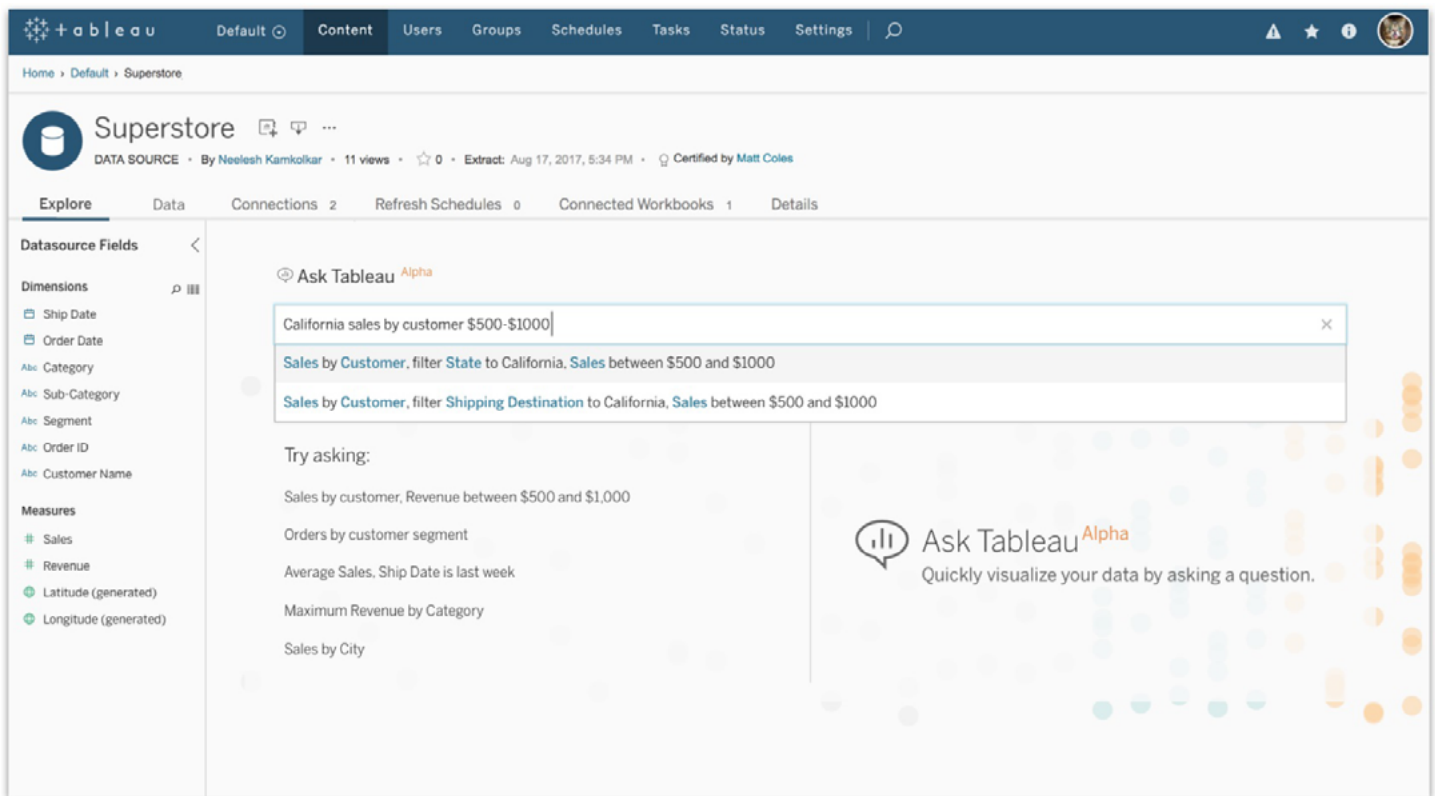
+ a b l e a u Default Content Users Groups Schedules Tasks Status Settings

Home › Default › Superstore

Superstore

DATA SOURCE • By Neelesh Kamkolkar • 11 views • ☆ 0 • Extract: Aug 17, 2017, 5:34 PM • Certified by Matt Coles

Explore Data Connections 2 Refresh Schedules 0 Connected Workbooks 1 Details

Datasource Fields

Dimensions

Ship Date
Order Date
Abc Category
Abc Sub-Category
Abc Segment
Abc Order ID
Abc Customer Name

Measures

# Sales
# Revenue
Latitude (generated)
Longitude (generated)

Ask Tableau Alpha

California sales by customer $500-$1000

Sales by Customer, filter State to California, Sales between $500 and $1000

Sales by Customer, filter Shipping Destination to California, Sales between $500 and $1000

Try asking:

Sales by customer, Revenue between $500 and $1,000

Orders by customer segment

Average Sales, Ship Date is last week

Maximum Revenue by Category

Sales by City

Ask Tableau Alpha

Quickly visualize your data by asking a question.